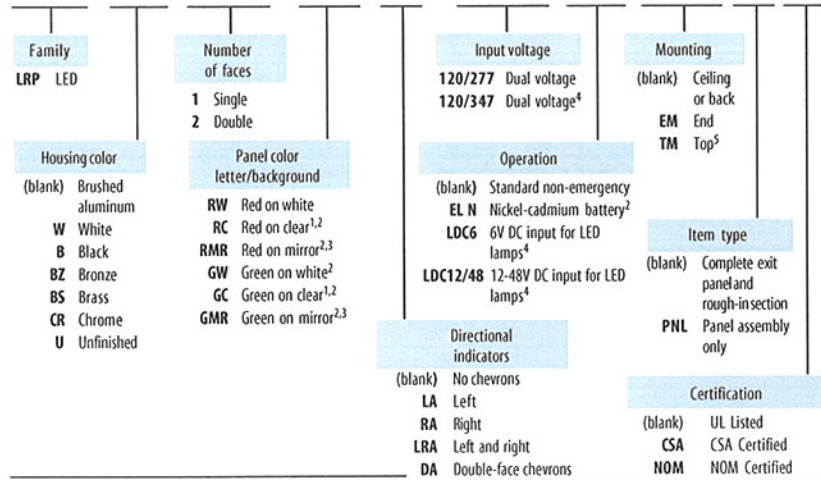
Family
LRP LED

Housing color
(blank) Brushed aluminum
W White
B Black
BZ Bronze
BS Brass
CR Chrome
U Unfinished

Number of faces
1 Single
2 Double

Panel color letter/background
RW Red on white
RC Red on clear$^{1,2}$
RMR Red on mirror$^{2,3}$
GW Green on white$^{2}$
GC Green on clear$^{1,2}$
GMR Green on mirror$^{2,3}$

Directional indicators
(blank) No chevrons
LA Left
RA Right
LRA Left and right
DA Double-face chevrons

Input voltage
120/277 Dual voltage
120/347 Dual voltage$^{4}$

Operation
(blank) Standard non-emergency
EL N Nickel-cadmium battery$^{2}$
LDC6 6V DC input for LED lamps$^{4}$
LDC12/48 12-48V DC input for LED lamps$^{4}$

Mounting
(blank) Ceiling or back
EM End
TM Top$^{5}$

Item type
(blank) Complete exit panel and rough-in section
PNL Panel assembly only

Certification
(blank) UL Listed
CSA CSA Certified
NOM NOM Certified